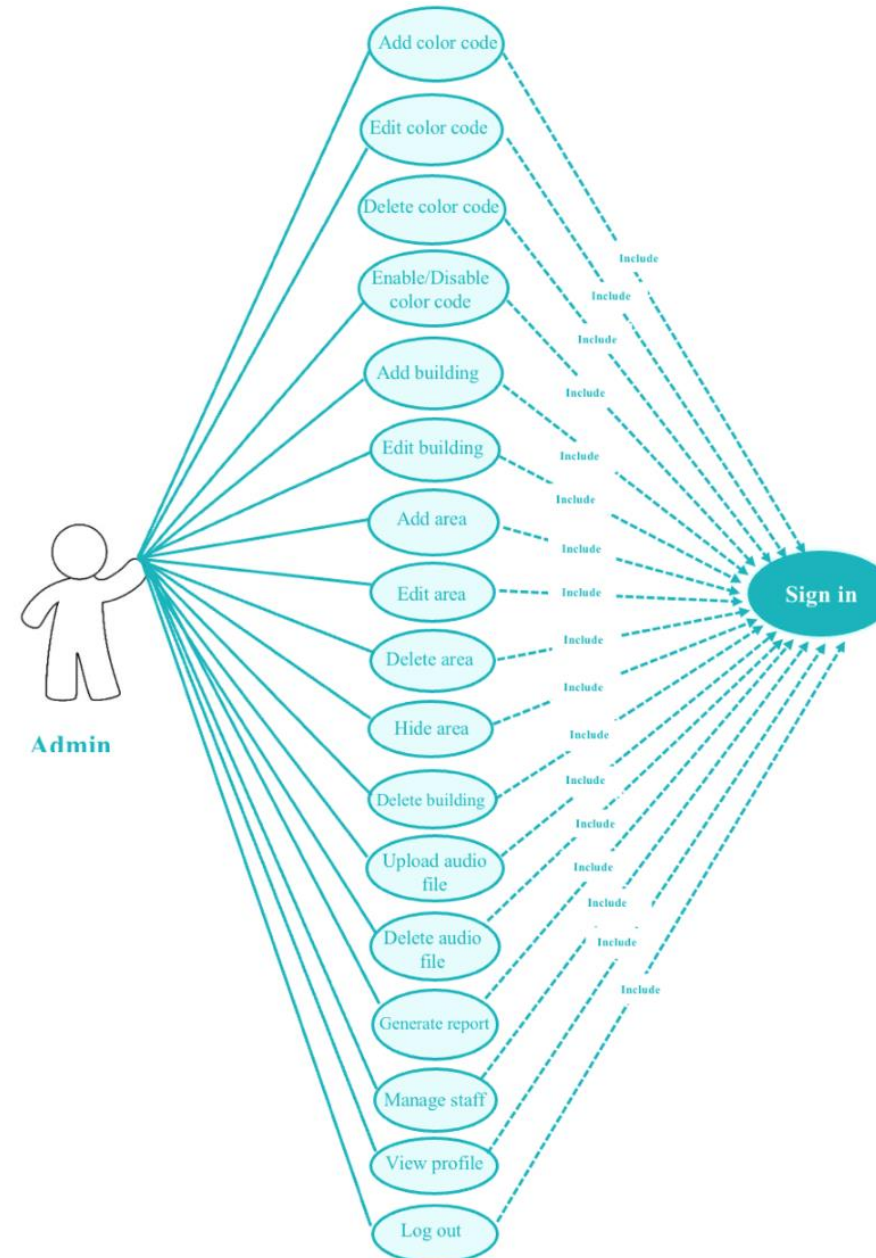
Add color code

Edit color code

Delete color code

Enable/Disable color code

Add building

Edit building

Add area

Edit area

Delete area

Hide area

Delete building

Upload audio file

Delete audio file

Generate report

Manage staff

View profile

Log out

Admin

Include

Include

Include

Include

Include

Include

Include

Include

Include

Include

Include

Include

Include

Include

Include

Include

Include

Sign in